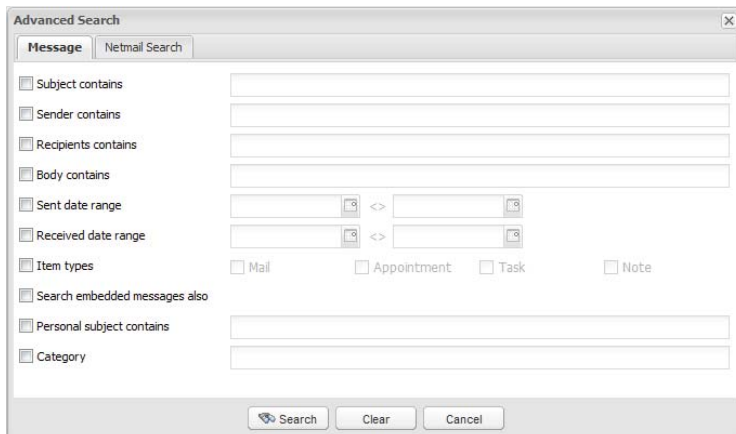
Advanced Search

Message | Netmail Search

Subject contains

Sender contains

Recipients contains

Body contains

Sent date range <>

Received date range <>

Item types Mail Appointment Task Note

Search embedded messages also

Personal subject contains

Category

Search Clear Cancel